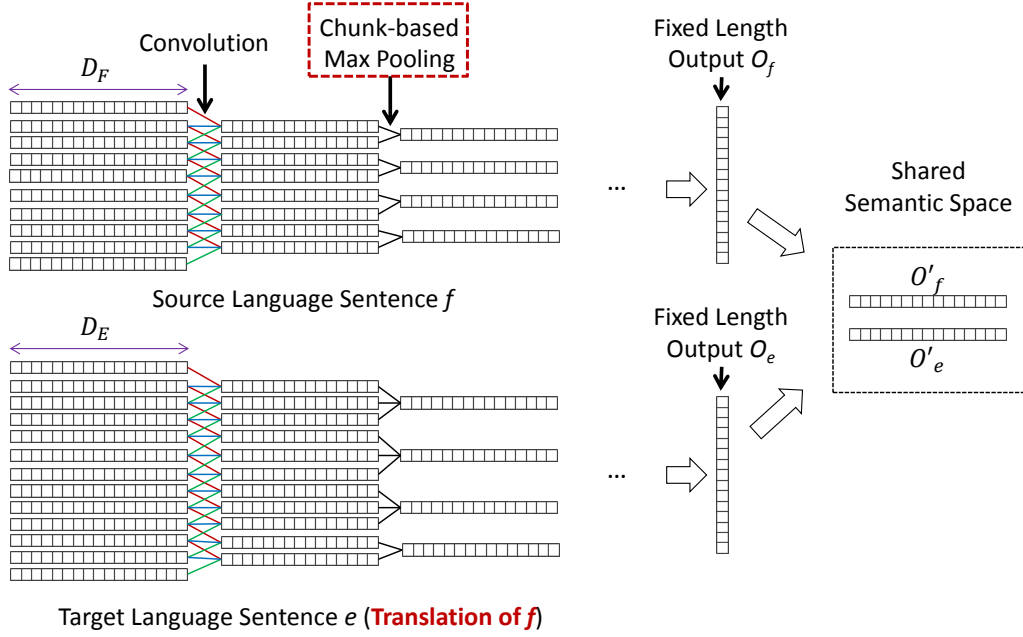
$D_F$

Convolution

Chunk-based Max Pooling

Fixed Length Output $O_f$

...

Shared Semantic Space

$O'_f$

$O'_e$

Source Language Sentence $f$

$D_E$

Fixed Length Output $O_e$

...

Target Language Sentence $e$ (Translation of $f$)